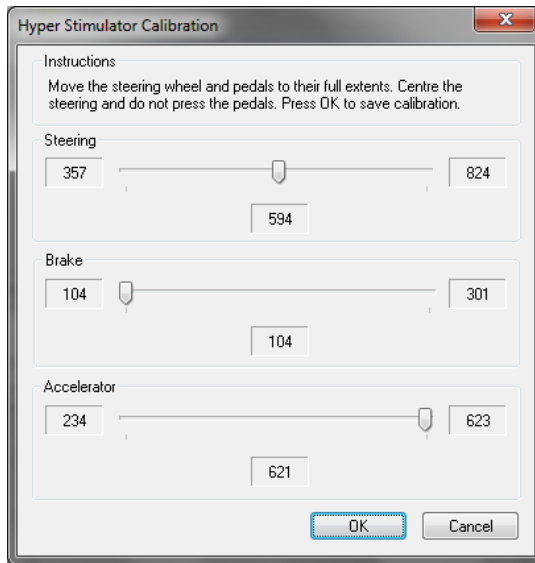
Hyper Stimulator Calibration

Instructions

Move the steering wheel and pedals to their full extents. Centre the steering and do not press the pedals. Press OK to save calibration.

Steering

357

824

594

Brake

104

301

104

Accelerator

234

623

621

OK

Cancel